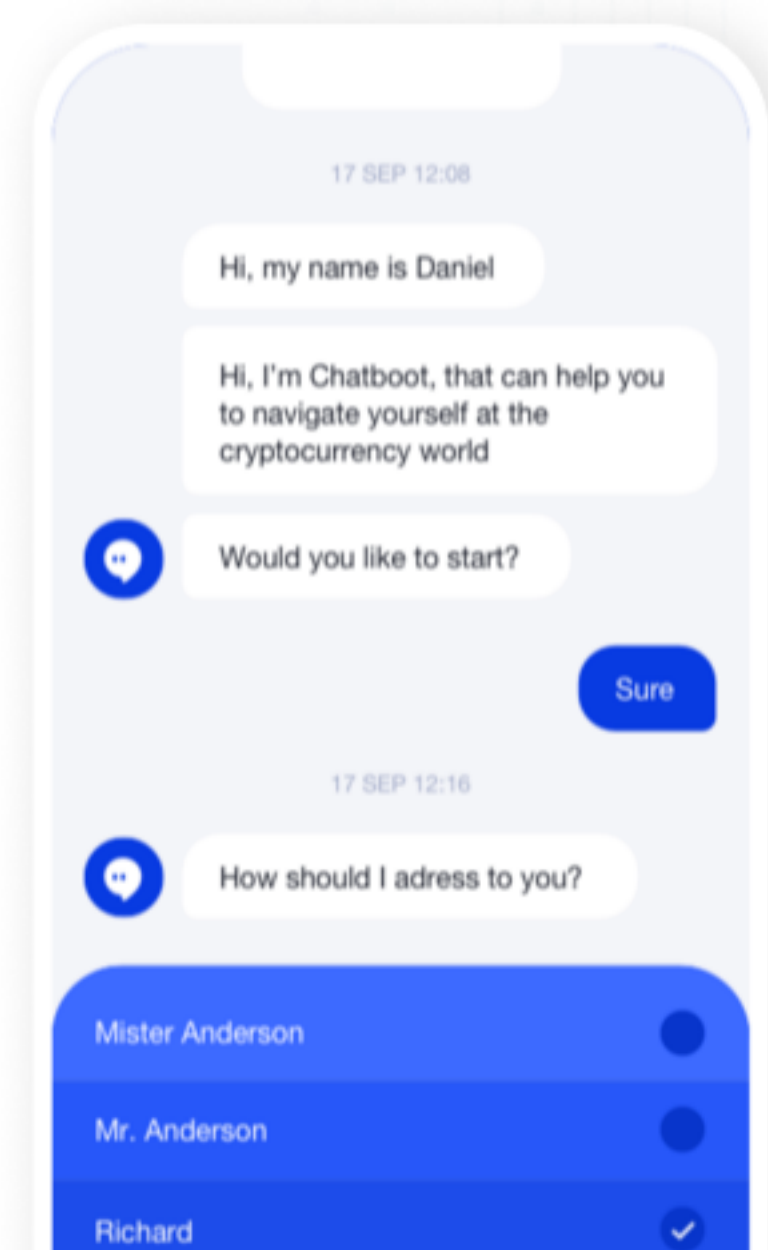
17 SEP 12:08

Hi, my name is Daniel

Hi, I'm Chatboot, that can help you to navigate yourself at the cryptocurrency world

Would you like to start?

Sure

17 SEP 12:16

How should I adress to you?

Mister Anderson

Mr. Anderson

Richard